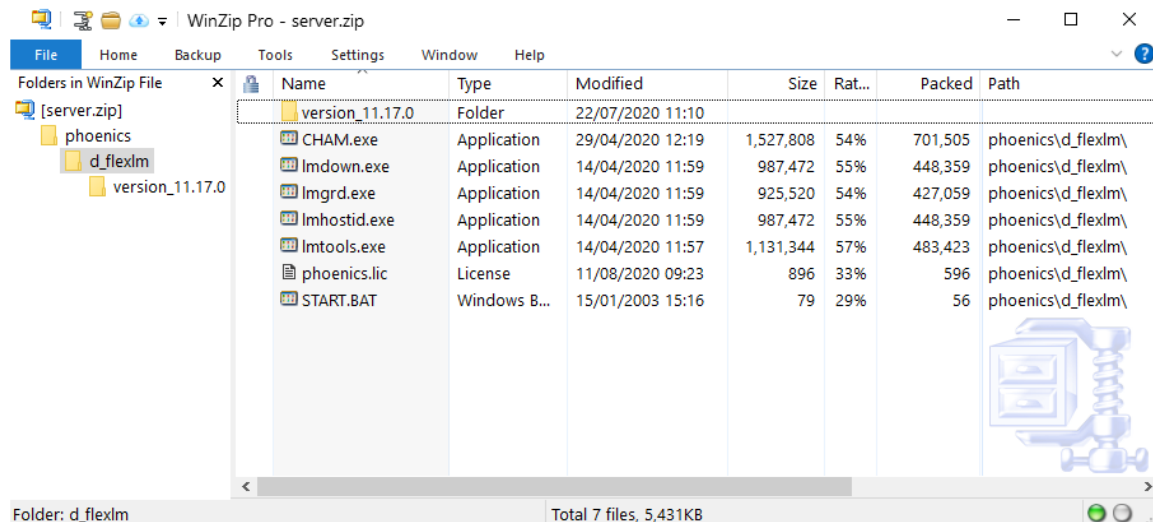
WinZip Pro - server.zip

File Home Backup Tools Settings Window Help

Folders in WinZip File ×

[server.zip]
phoenics
d_flexlm
version_11.17.0

| Name | Type | Modified | Size | Rat... | Packed | Path |
|---|---|---|---|---|---|---|
| version_11.17.0 | Folder | 22/07/2020 11:10 | | | | |
| CHAM.exe | Application | 29/04/2020 12:19 | 1,527,808 | 54% | 701,505 | phoenics\d_flexlm\ |
| lmdown.exe | Application | 14/04/2020 11:59 | 987,472 | 55% | 448,359 | phoenics\d_flexlm\ |
| lmgrd.exe | Application | 14/04/2020 11:59 | 925,520 | 54% | 427,059 | phoenics\d_flexlm\ |
| lmhostid.exe | Application | 14/04/2020 11:59 | 987,472 | 55% | 448,359 | phoenics\d_flexlm\ |
| lmtools.exe | Application | 14/04/2020 11:57 | 1,131,344 | 57% | 483,423 | phoenics\d_flexlm\ |
| phoenics.lic | License | 11/08/2020 09:23 | 896 | 33% | 596 | phoenics\d_flexlm\ |
| START.BAT | Windows B... | 15/01/2003 15:16 | 79 | 29% | 56 | phoenics\d_flexlm\ |

Folder: d_flexlm
Total 7 files, 5,431KB